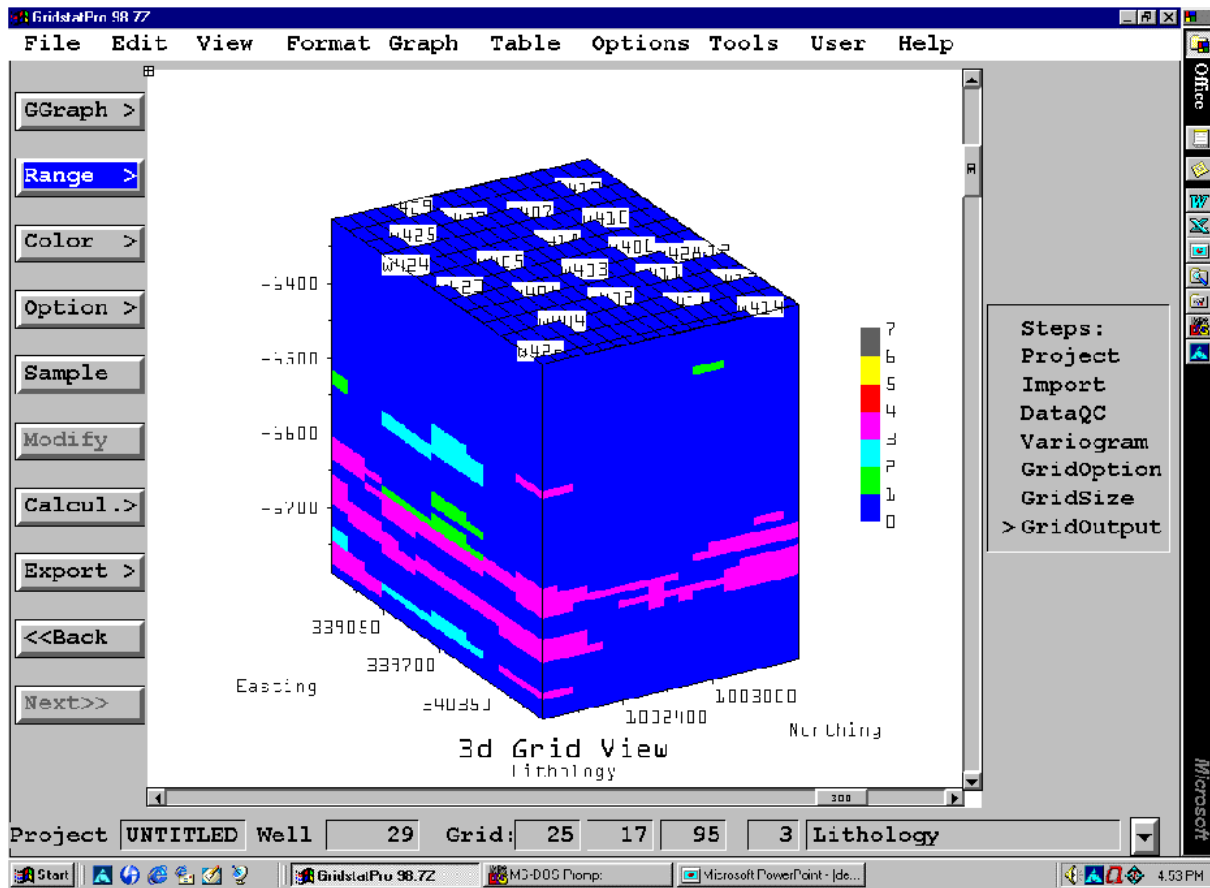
GridstatPro 98.7Z

File Edit View Format Graph Table Options Tools User Help

GGraph >
Range >
Color >
Option >
Sample
Modify
Calcul.>
Export >
<<Back
Next>>

W425
W424
W410
W413
W414
W407
W405
W401
W412
W42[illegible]

-5400
-5500
-5600
-5700

7
6
5
4
3
2
1
0

339050
339700
340350
Easting
1003000
1002400
Northing

3d Grid View
Lithology

300

Steps:
Project
Import
DataQC
Variogram
GridOption
GridSize
> GridOutput

Project UNTITLED Well 29 Grid: 25 17 95 3 Lithology

Office
Microsoft

Start | GridstatPro 98.7Z | MS-DOS Promp: | Microsoft PowerPoint - [de... | 4:53 PM